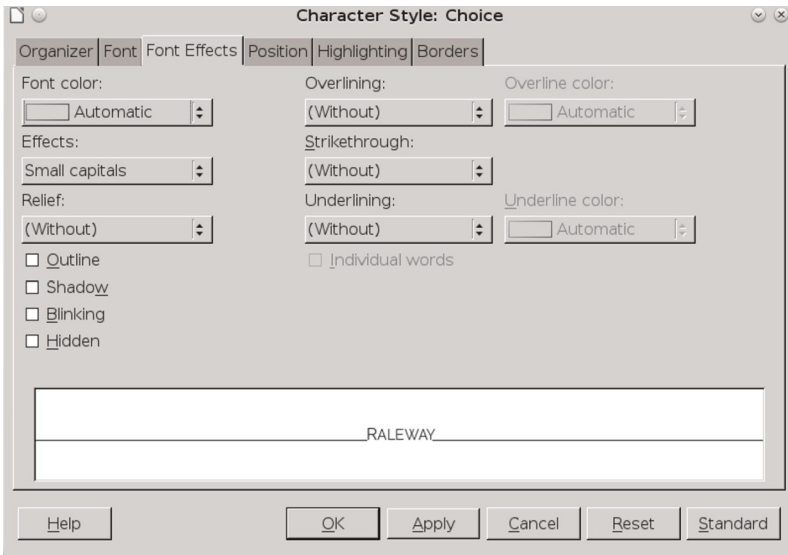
Character Style: Choice

Organizer | Font | Font Effects | Position | Highlighting | Borders

Font color:
Automatic
Effects:
Small capitals
Relief:
(Without)
☐ Outline
☐ Shadow
☐ Blinking
☐ Hidden

Overlining:
(Without)
Strikethrough:
(Without)
Underlining:
(Without)
☐ Individual words

Overline color:
Automatic
Underline color:
Automatic

RALEWAY

Help
OK
Apply
Cancel
Reset
Standard